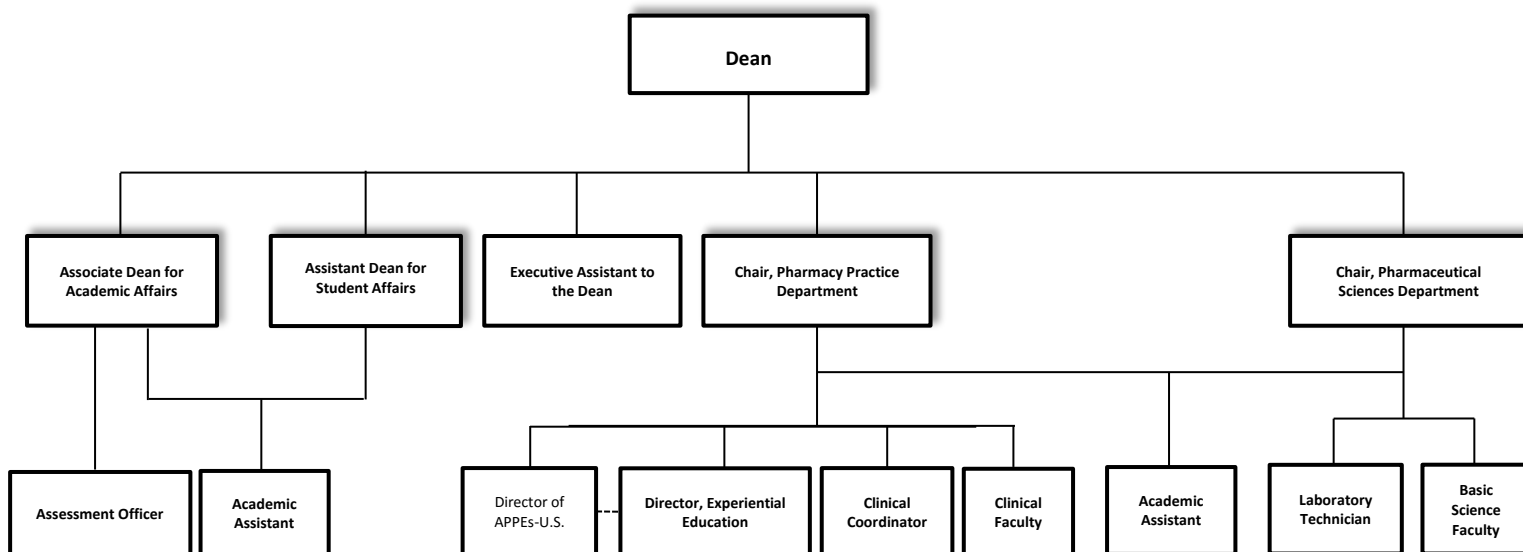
Dean

Associate Dean for Academic Affairs

Assistant Dean for Student Affairs

Executive Assistant to the Dean

Chair, Pharmacy Practice Department

Chair, Pharmaceutical Sciences Department

Assessment Officer

Academic Assistant

Director of APPEs-U.S.

Director, Experiential Education

Clinical Coordinator

Clinical Faculty

Academic Assistant

Laboratory Technician

Basic Science Faculty